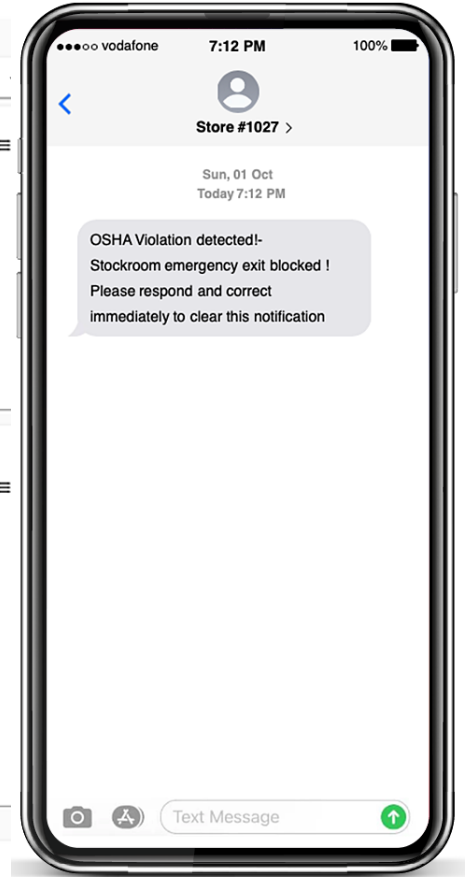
●●●○○ vodafone 7:12 PM 100%

<

Store #1027 >

Sun, 01 Oct
Today 7:12 PM

OSHA Violation detected!-
Stockroom emergency exit blocked !
Please respond and correct
immediately to clear this notification

Text Message